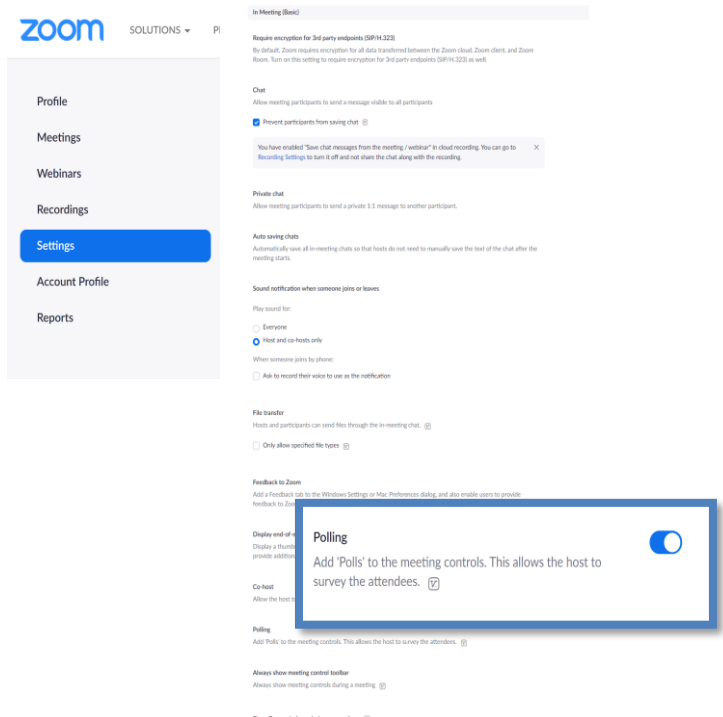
zoom SOLUTIONS ▾ P

Profile

Meetings

Webinars

Recordings

Settings

Account Profile

Reports

In Meeting (Basic)

Require encryption for 3rd party endpoints (SIP/H.323)

By default, Zoom requires encryption for all data transferred between the Zoom cloud, Zoom client, and Zoom Room. Turn on this setting to require encryption for 3rd party endpoints (SIP/H.323) as well.

Chat

Allow meeting participants to send a message visible to all participants

Prevent participants from saving chat

You have enabled "Save chat messages from the meeting / webinar" in cloud recording. You can go to Recording Settings to turn it off and not share the chat along with the recording.

Private chat

Allow meeting participants to send a private 1:1 message to another participant.

Auto saving chats

Automatically save all in-meeting chats so that hosts do not need to manually save the text of the chat after the meeting starts.

Sound notification when someone joins or leaves

Play sound for:

Everyone

Host and co-hosts only

When someone joins by phone:

Ask to record their voice to use as the notification

File transfer

Hosts and participants can send files through the in-meeting chat.

Only allow specified file types

Feedback to Zoom

Add a Feedback tab to the Windows Settings or Mac Preferences dialog, and also enable users to provide feedback to Zoo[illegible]

Display end-of-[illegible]

Display a thumb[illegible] provide additio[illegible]

Co-host

Allow the host t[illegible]

Polling

Add 'Polls' to the meeting controls. This allows the host to survey the attendees.

Polling

Add 'Polls' to the meeting controls. This allows the host to survey the attendees.

Always show meeting control toolbar

Always show meeting controls during a meeting